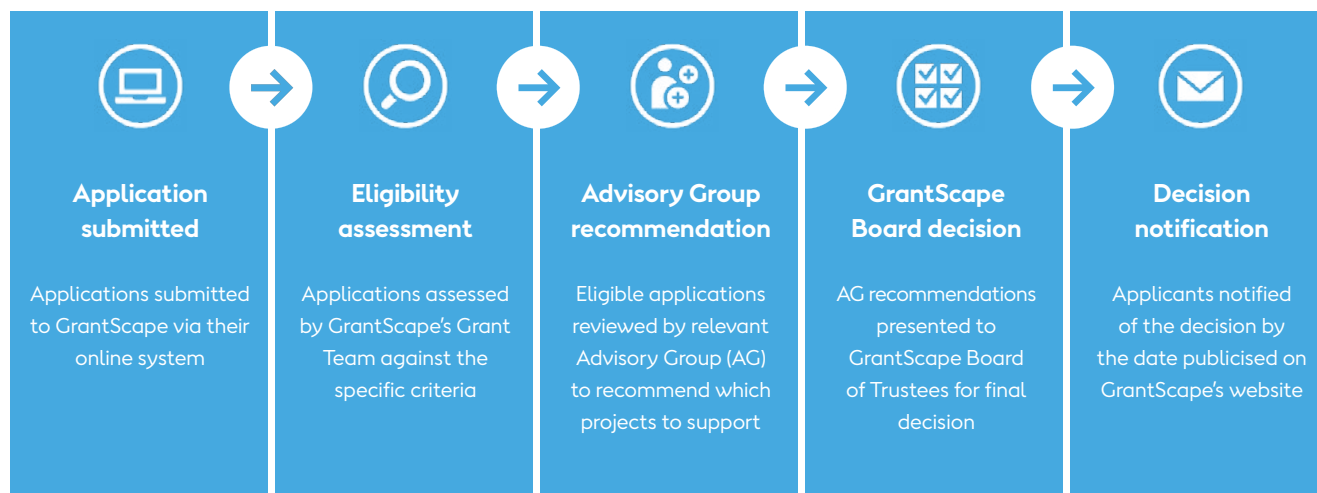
Application submitted

Applications submitted to GrantScape via their online system

Eligibility assessment

Applications assessed by GrantScape's Grant Team against the specific criteria

Advisory Group recommendation

Eligible applications reviewed by relevant Advisory Group (AG) to recommend which projects to support

GrantScape Board decision

AG recommendations presented to GrantScape Board of Trustees for final decision

Decision notification

Applicants notified of the decision by the date publicised on GrantScape's website